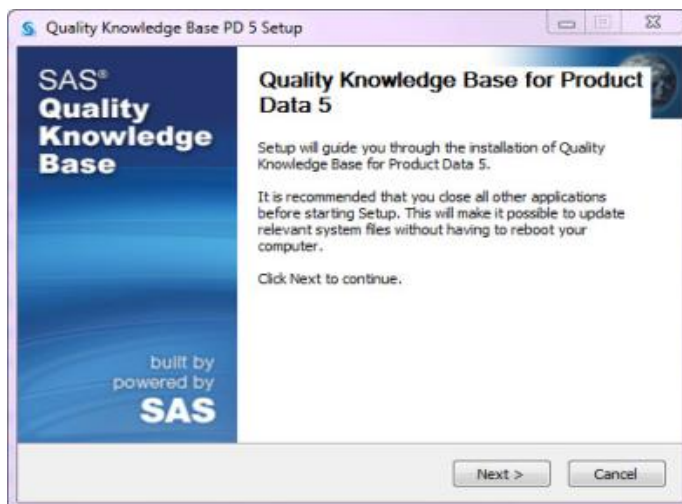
Quality Knowledge Base PD 5 Setup

SAS®
Quality
Knowledge
Base

built by
powered by
SAS

Quality Knowledge Base for Product Data 5

Setup will guide you through the installation of Quality Knowledge Base for Product Data 5.

It is recommended that you close all other applications before starting Setup. This will make it possible to update relevant system files without having to reboot your computer.

Click Next to continue.

Next >
Cancel